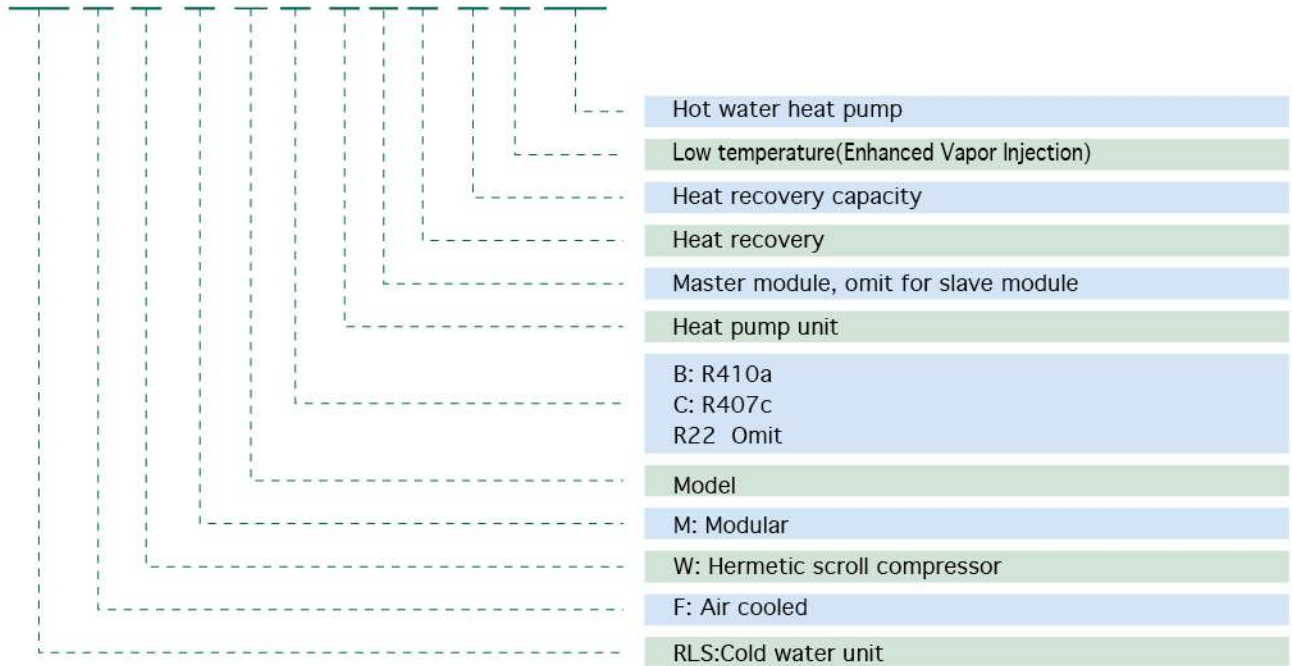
Hot water heat pump

Low temperature(Enhanced Vapor Injection)

Heat recovery capacity

Heat recovery

Master module, omit for slave module

Heat pump unit

B: R410a
C: R407c
R22 Omit

Model

M: Modular

W: Hermetic scroll compressor

F: Air cooled

RLS:Cold water unit